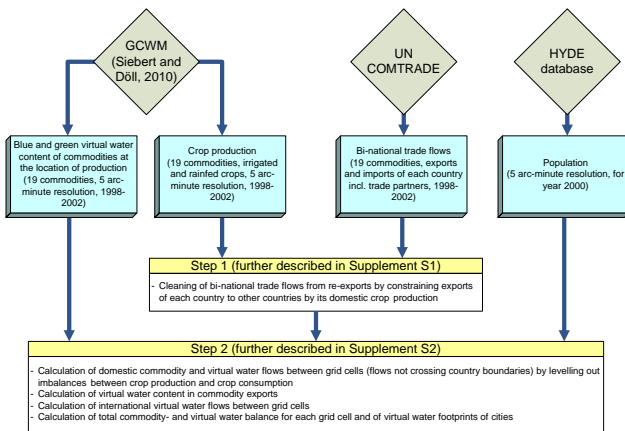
GCWM (Siebert and Döll, 2010)

UN COMTRADE

HYDE database

Blue and green virtual water content of commodities at the location of production (19 commodities, 5 arc-minute resolution, 1998-2002)

Crop production (19 commodities, irrigated and rainfed crops, 5 arc-minute resolution, 1998-2002)

Bi-national trade flows (19 commodities, exports and imports of each country incl. trade partners, 1998-2002)

Population (5 arc-minute resolution, for year 2000)

Step 1 (further described in Supplement S1)

- Cleaning of bi-national trade flows from re-exports by constraining exports of each country to other countries by its domestic crop production

Step 2 (further described in Supplement S2)

- Calculation of domestic commodity and virtual water flows between grid cells (flows not crossing country boundaries) by levelling out imbalances between crop production and crop consumption
- Calculation of virtual water content in commodity exports
- Calculation of international virtual water flows between grid cells
- Calculation of total commodity- and virtual water balance for each grid cell and of virtual water footprints of cities